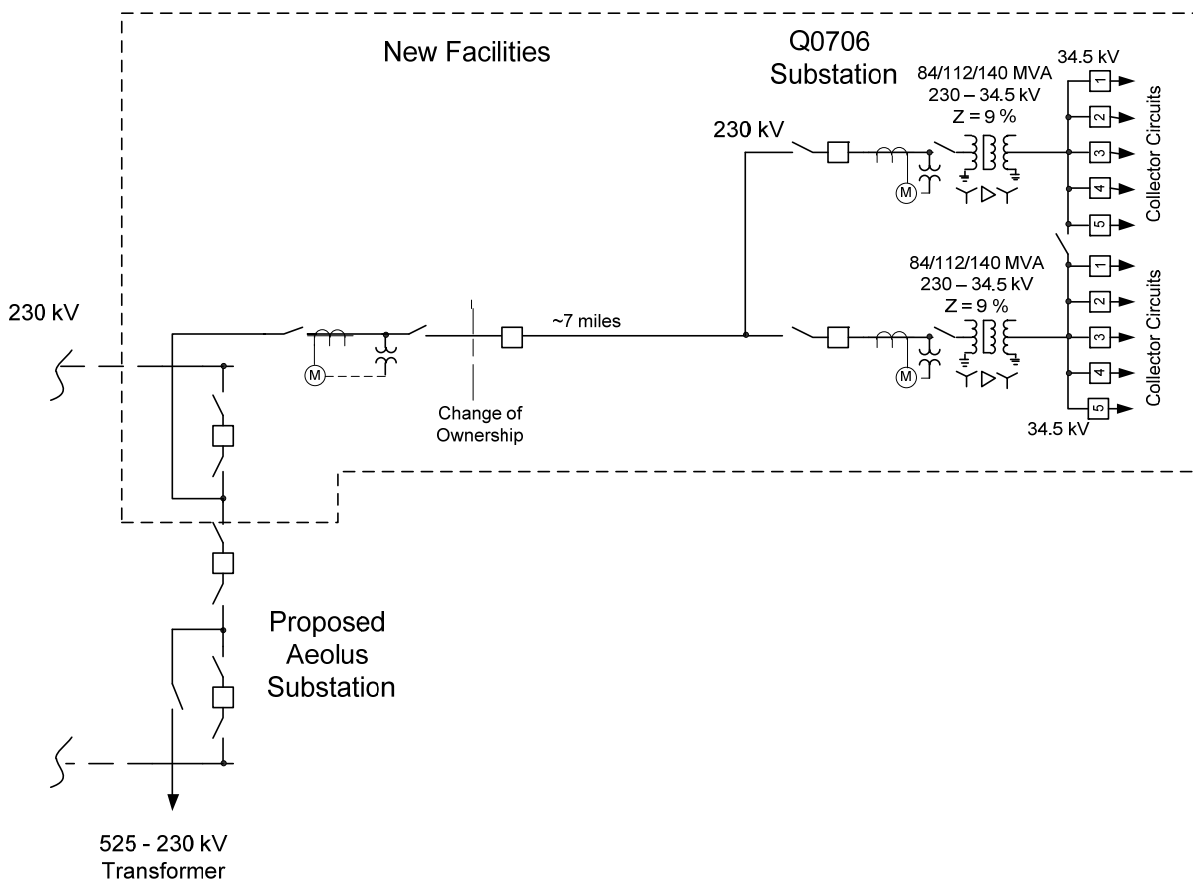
New Facilities

Q0706 Substation

84/112/140 MVA
230 – 34.5 kV
Z = 9 %

34.5 kV

230 kV

M

1
2
3
4
5

Collector Circuits

84/112/140 MVA
230 – 34.5 kV
Z = 9 %

1
2
3
4
5

Collector Circuits

34.5 kV

M

230 kV

~7 miles

M

Change of Ownership

Proposed Aeolus Substation

525 - 230 kV Transformer